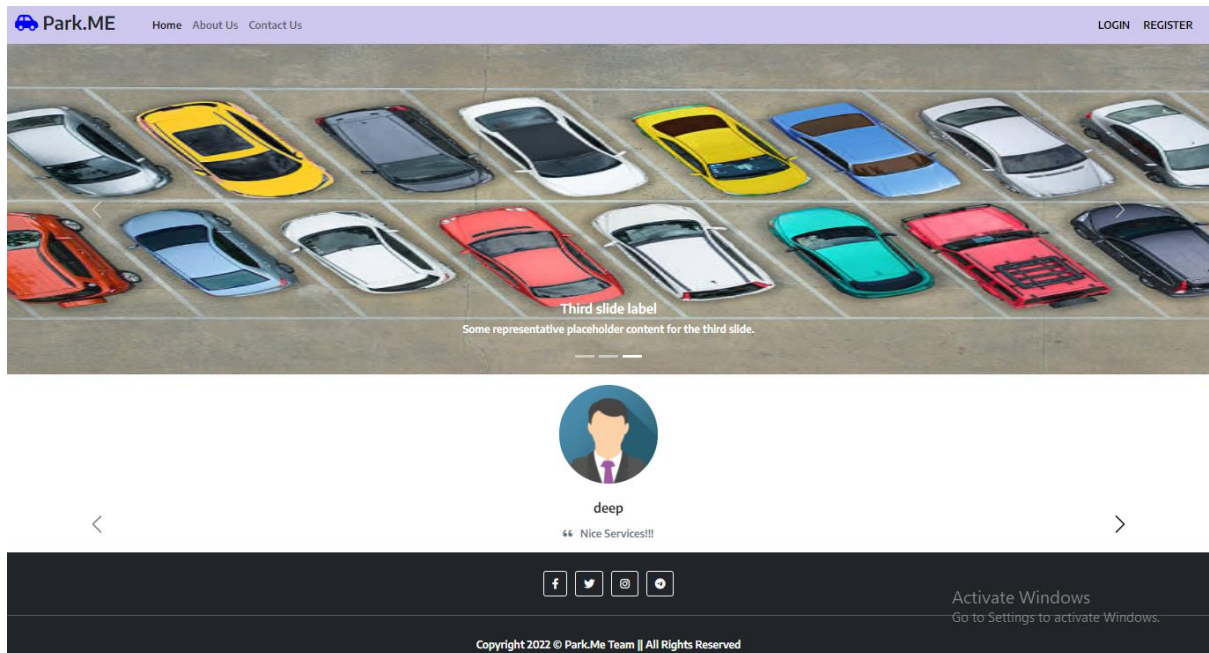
Park.ME Home About Us Contact Us LOGIN REGISTER

Third slide label

Some representative placeholder content for the third slide.

deep

Nice Services!!!

Activate Windows
Go to Settings to activate Windows.

Copyright 2022 © Park.Me Team || All Rights Reserved